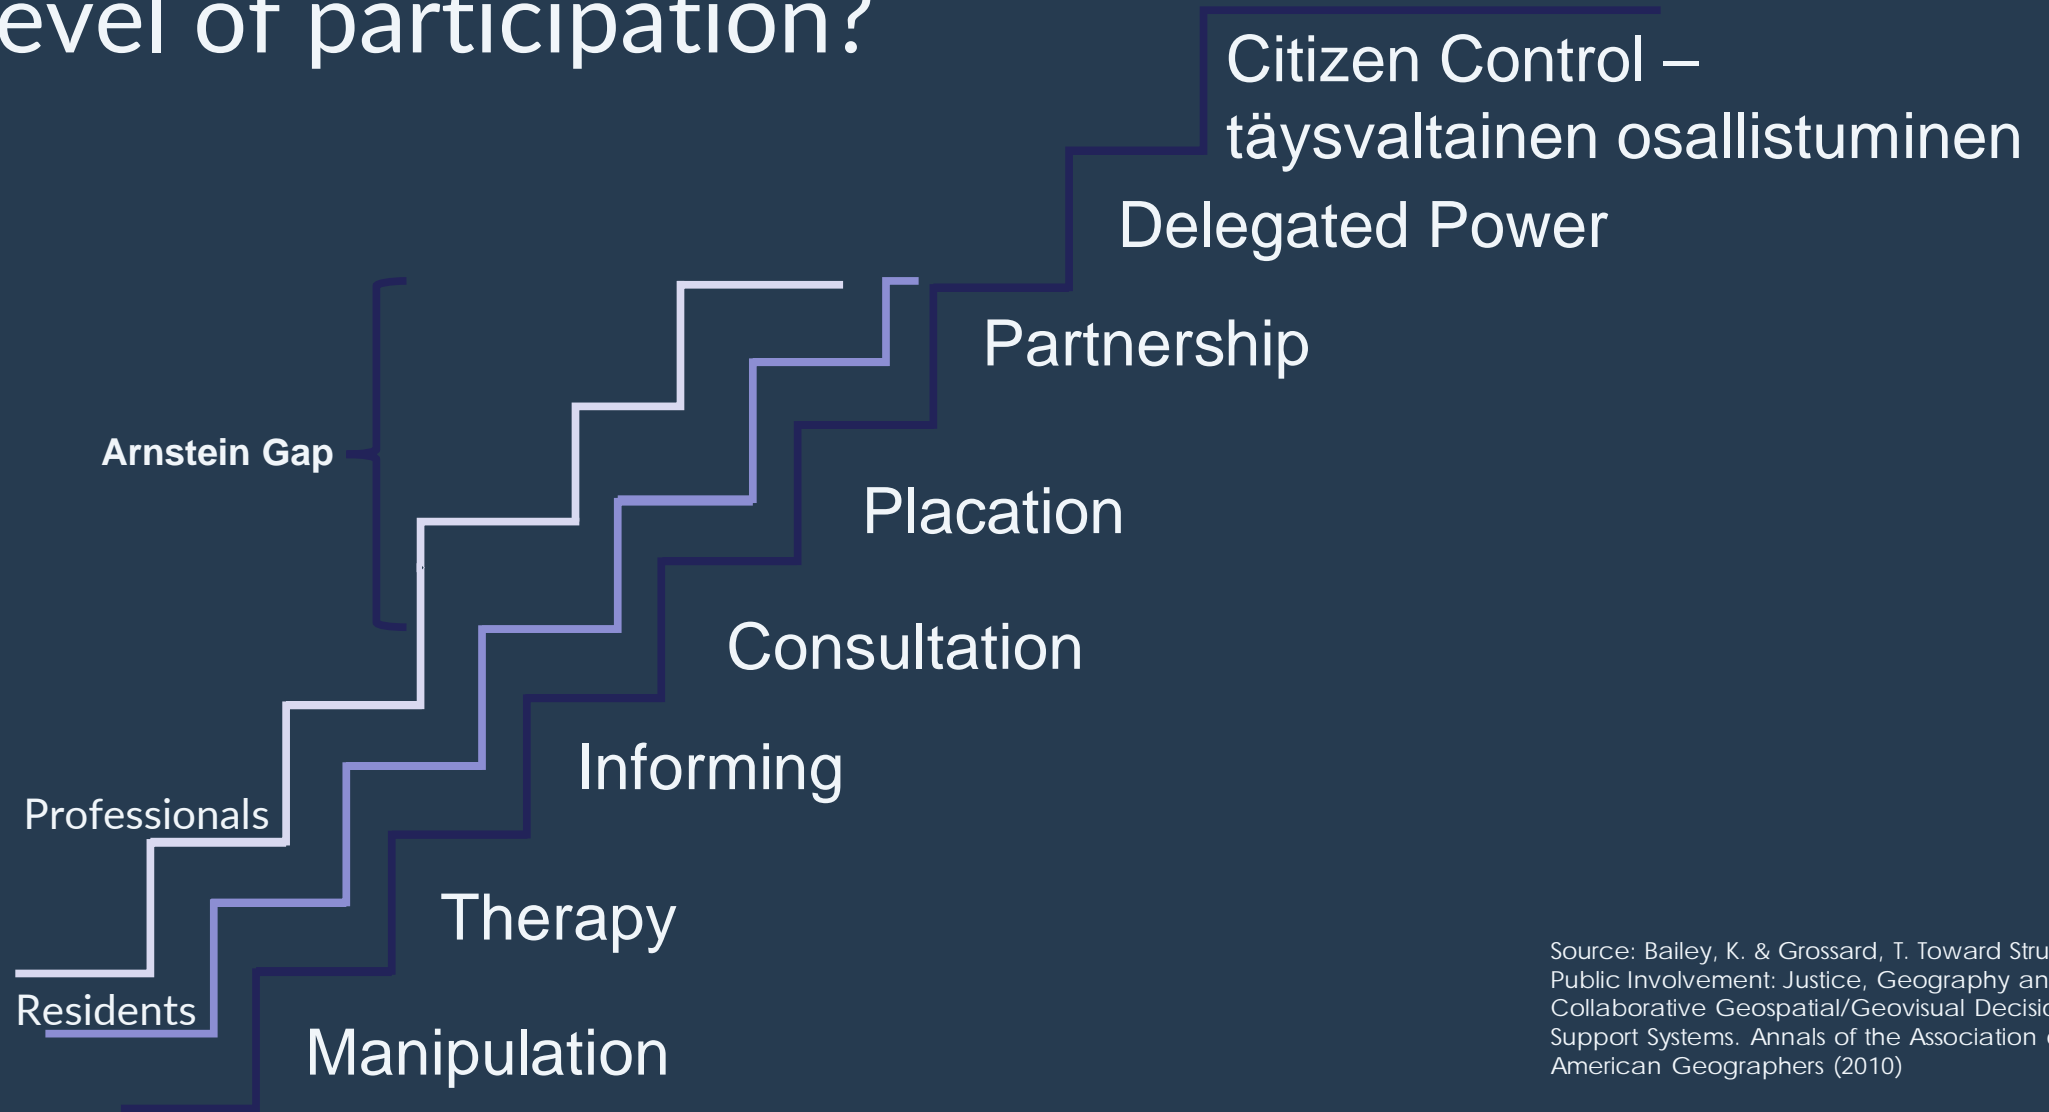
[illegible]evel of participation?

Citizen Control – täysvaltainen osallistuminen

Delegated Power

Partnership

Placation

Consultation

Informing

Therapy

Manipulation

Arnstein Gap

Professionals

Residents

Source: Bailey, K. & Grossard, T. Toward Stru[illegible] Public Involvement: Justice, Geography an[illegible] Collaborative Geospatial/Geovisual Decisi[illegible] Support Systems. Annals of the Association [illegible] American Geographers (2010)